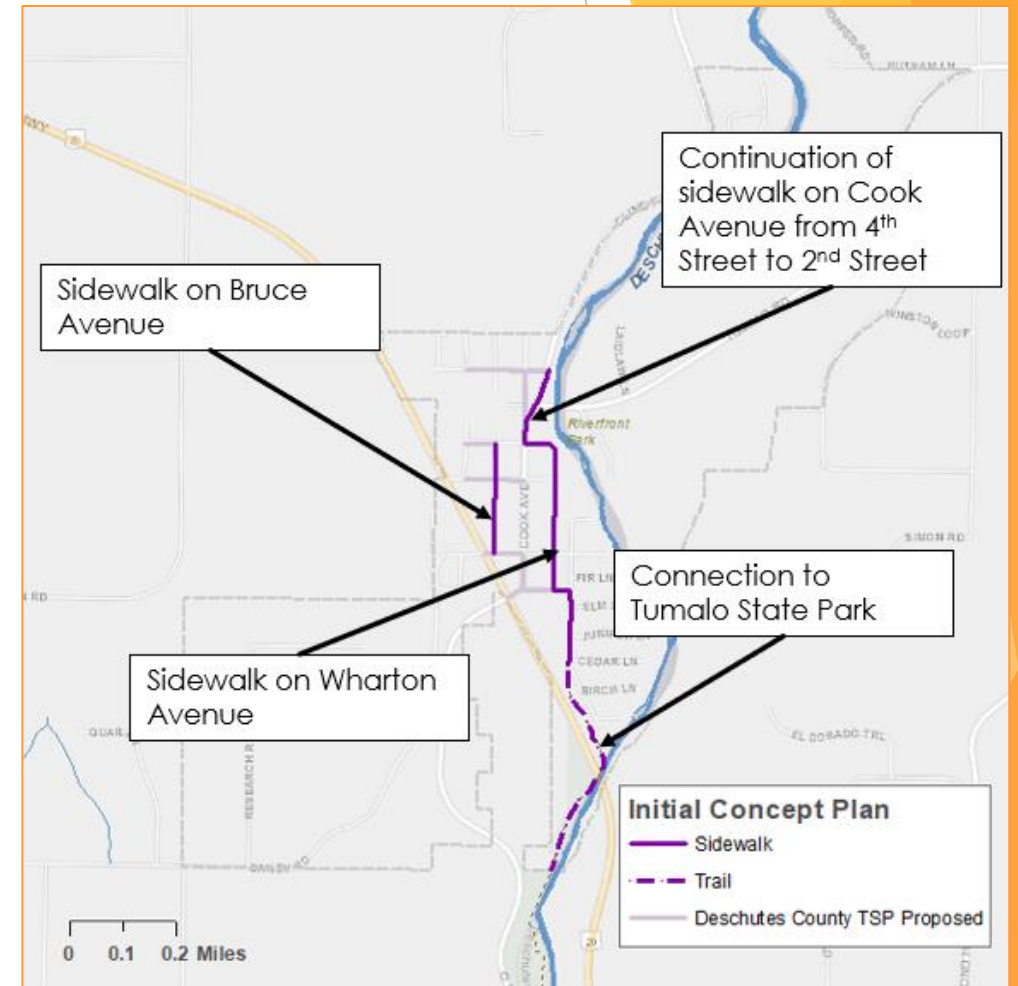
Continuation of sidewalk on Cook Avenue from 4th Street to 2nd Street

Sidewalk on Bruce Avenue

Connection to Tumalo State Park

Sidewalk on Wharton Avenue

Initial Concept Plan
Sidewalk
Trail
Deschutes County TSP Proposed

0 0.1 0.2 Miles

BURGESS LN
DESCH
WINSTON LOOP
LAIDLAW LN
Riverfront Park
COOK AVE
SIMON RD
FIR LN
ELM
JUNIPER
CEDAR LN
BIRCH LN
EL DORADO TRL
QUAIL
RESEARCH RD
DAWSON
RD
20